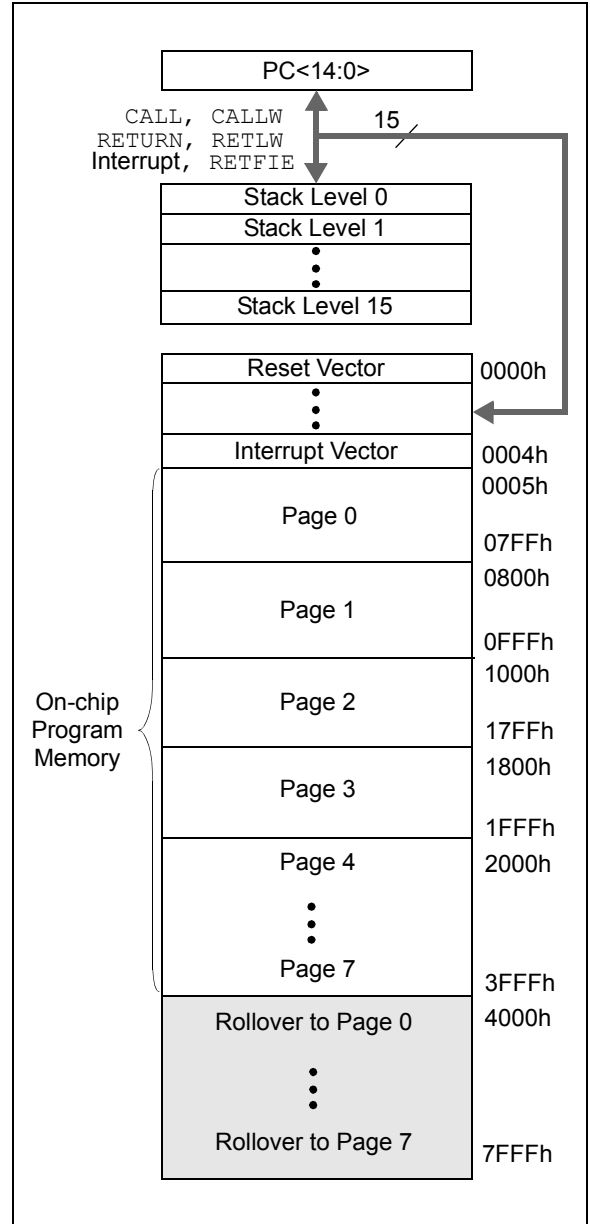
PC<14:0>

CALL, CALLW
RETURN, RETLW
Interrupt, RETFIE

15

Stack Level 0
Stack Level 1
Stack Level 15

Reset Vector
0000h

Interrupt Vector
0004h

0005h
Page 0
07FFh

0800h
Page 1
0FFFh

1000h
Page 2
17FFh

1800h
Page 3
1FFFh

Page 4
2000h

Page 7
3FFFh

On-chip Program Memory

Rollover to Page 0
4000h

Rollover to Page 7
7FFFh